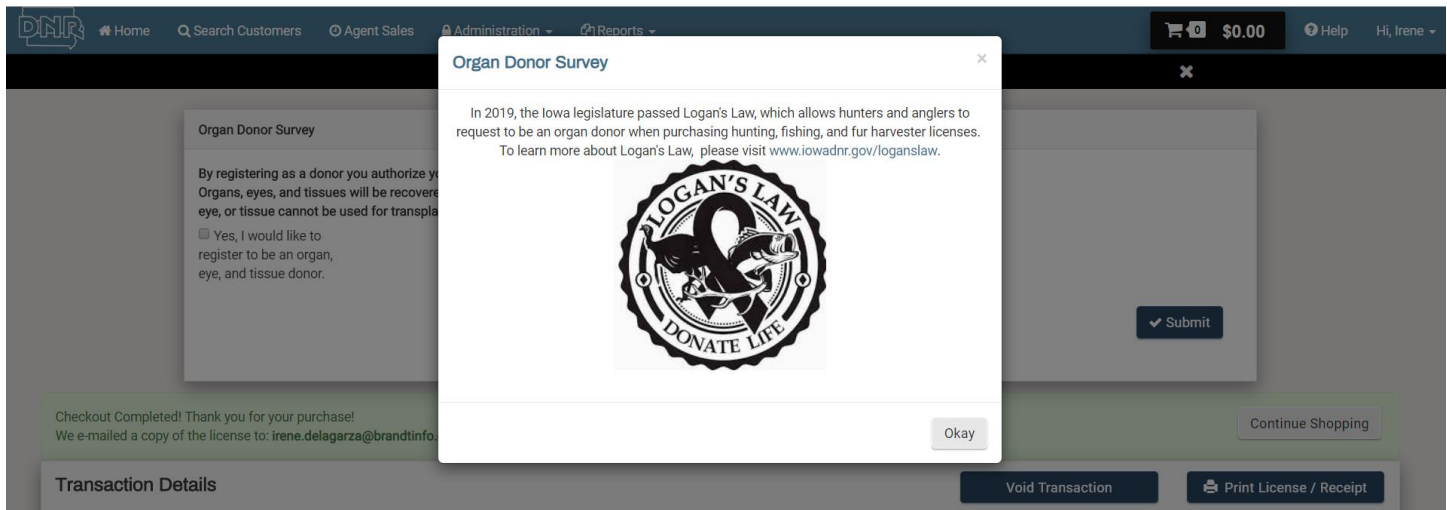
DNR Home Search Customers Agent Sales Administration Reports 0 $0.00 Help Hi, Irene

Organ Donor Survey ×

In 2019, the Iowa legislature passed Logan's Law, which allows hunters and anglers to request to be an organ donor when purchasing hunting, fishing, and fur harvester licenses. To learn more about Logan's Law, please visit www.iowadnr.gov/loganslaw.

LOGAN'S LAW

DONATE LIFE

Okay

Organ Donor Survey

By registering as a donor you authorize y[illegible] Organs, eyes, and tissues will be recovere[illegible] eye, or tissue cannot be used for transpla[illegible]

Yes, I would like to register to be an organ, eye, and tissue donor.

Submit

Checkout Completed! Thank you for your purchase!
We e-mailed a copy of the license to: irene.delagarza@brandtinfo.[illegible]

Continue Shopping

Transaction Details

Void Transaction

Print License / Receipt